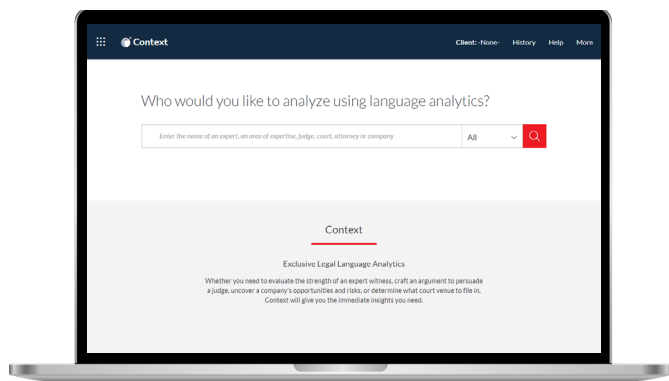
Context

Client: -None- History Help More

Who would you like to analyze using language analytics?

Enter the name of an expert, an area of expertise, judge, court, attorney or company

All

Context

Exclusive Legal Language Analytics

Whether you need to evaluate the strength of an expert witness, craft an argument to persuade a judge, uncover a company's opportunities and risks, or determine what court venue to file in, Context will give you the immediate insights you need.